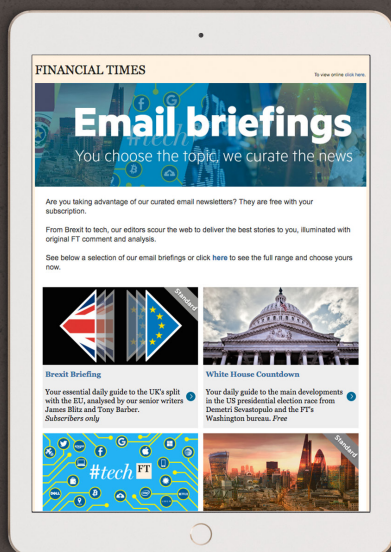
FINANCIAL TIMES

To view online click here.

Email briefings

You choose the topic, we curate the news

Are you taking advantage of our curated email newsletters? They are free with your subscription.

From Brexit to tech, our editors scour the web to deliver the best stories to you, illuminated with original FT comment and analysis.

See below a selection of our email briefings or click here to see the full range and choose yours now.

Standard

Brexit Briefing

Your essential daily guide to the UK's split with the EU, analysed by our senior writers James Blitz and Tony Barber. Subscribers only

White House Countdown

Your daily guide to the main developments in the US presidential election race from Demetri Sevastopulo and the FT's Washington bureau. Free

#tech FT

Standard